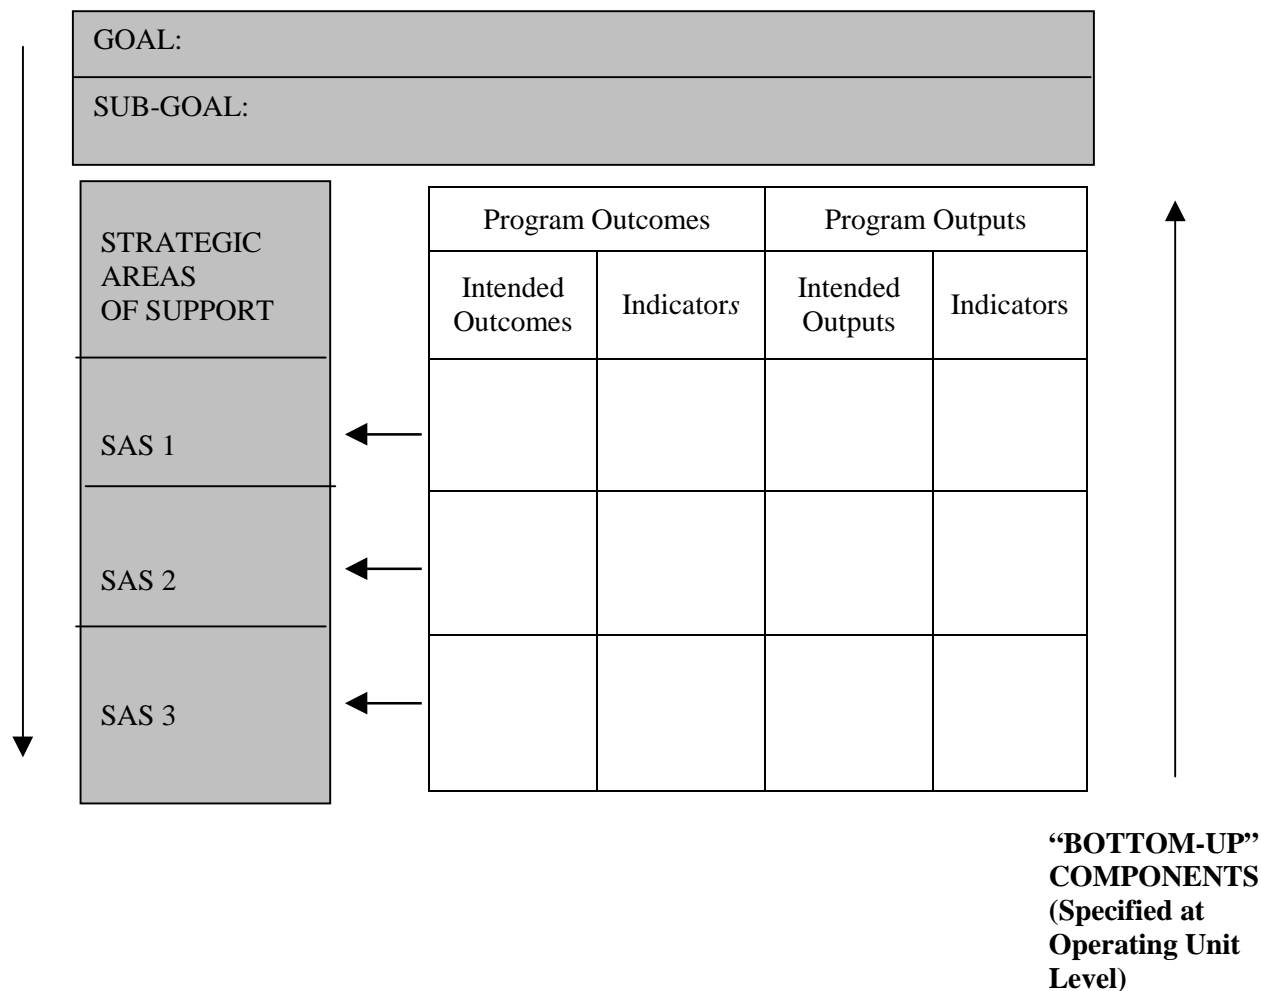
GOAL:

SUB-GOAL:

STRATEGIC AREAS OF SUPPORT

SAS 1

SAS 2

SAS 3

| Program Outcomes | | Program Outputs | |
|---|---|---|---|
| Intended Outcomes | Indicators | Intended Outputs | Indicators |
| | | | |
| | | | |
| | | | |

**"BOTTOM-UP" COMPONENTS (Specified at Operating Unit Level)**